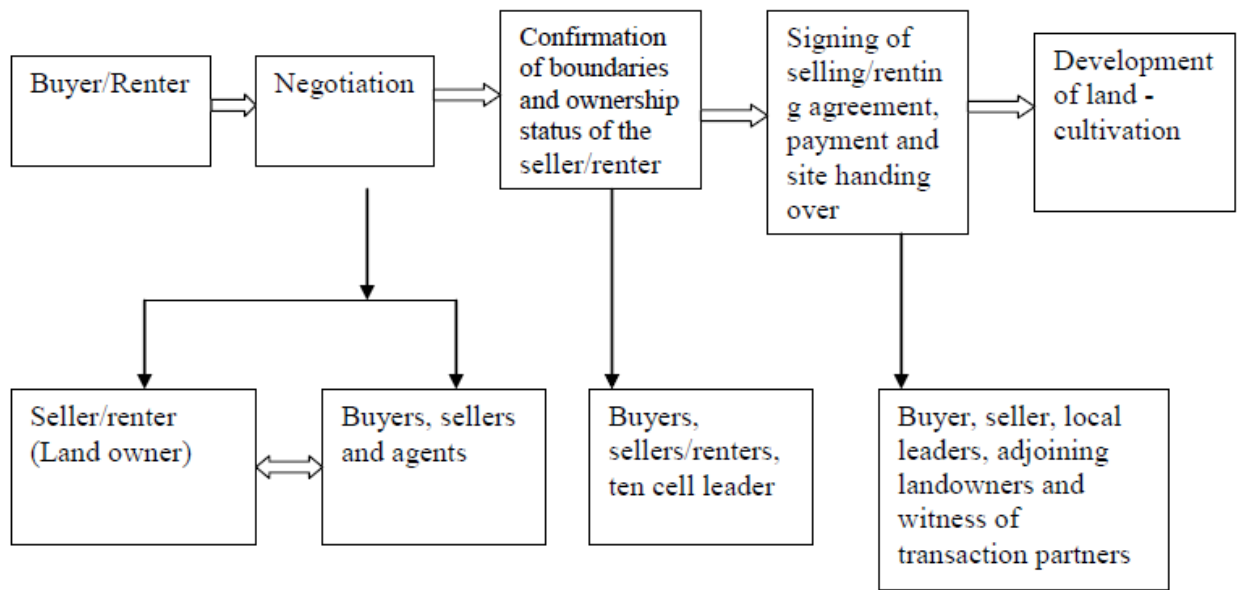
Buyer/Renter

Negotiation

Confirmation of boundaries and ownership status of the seller/renter

Signing of selling/renting agreement, payment and site handing over

Development of land - cultivation

Seller/renter (Land owner)

Buyers, sellers and agents

Buyers, sellers/renters, ten cell leader

Buyer, seller, local leaders, adjoining landowners and witness of transaction partners